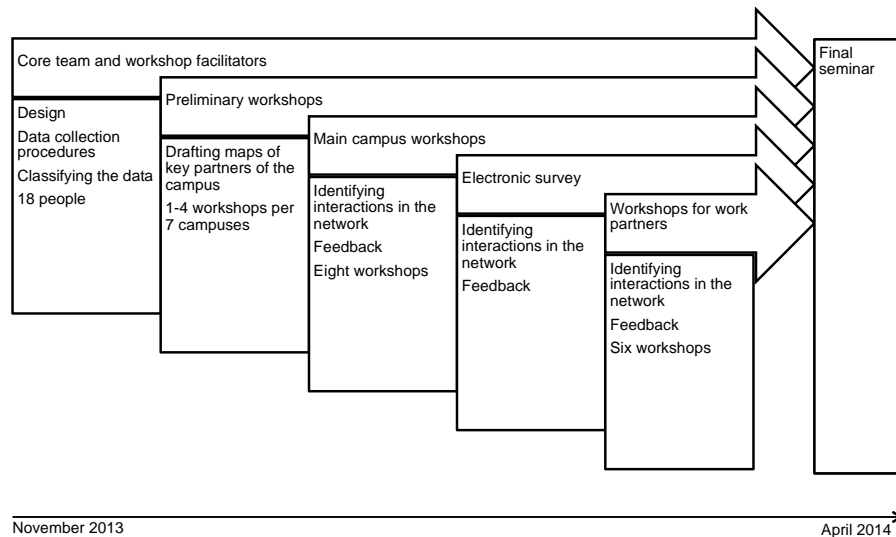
Core team and workshop facilitators

Design
Data collection procedures
Classifying the data
18 people

Preliminary workshops

Drafting maps of key partners of the campus
1-4 workshops per 7 campuses

Main campus workshops

Identifying interactions in the network
Feedback
Eight workshops

Electronic survey

Identifying interactions in the network
Feedback

Workshops for work partners

Identifying interactions in the network
Feedback
Six workshops

Final seminar

November 2013

April 2014